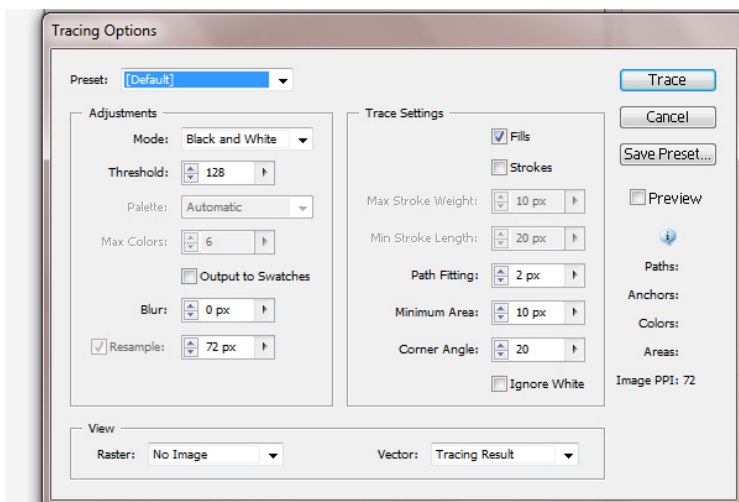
Tracing Options

Preset: [Default]

Trace

Cancel

Save Preset...

Preview

Adjustments

Mode: Black and White

Threshold: 128

Palette: Automatic

Max Colors: 6

Output to Swatches

Blur: 0 px

Resample: 72 px

Trace Settings

Fills

Strokes

Max Stroke Weight: 10 px

Min Stroke Length: 20 px

Path Fitting: 2 px

Minimum Area: 10 px

Corner Angle: 20

Ignore White

Paths:

Anchors:

Colors:

Areas:

Image PPI: 72

View

Raster: No Image

Vector: Tracing Result